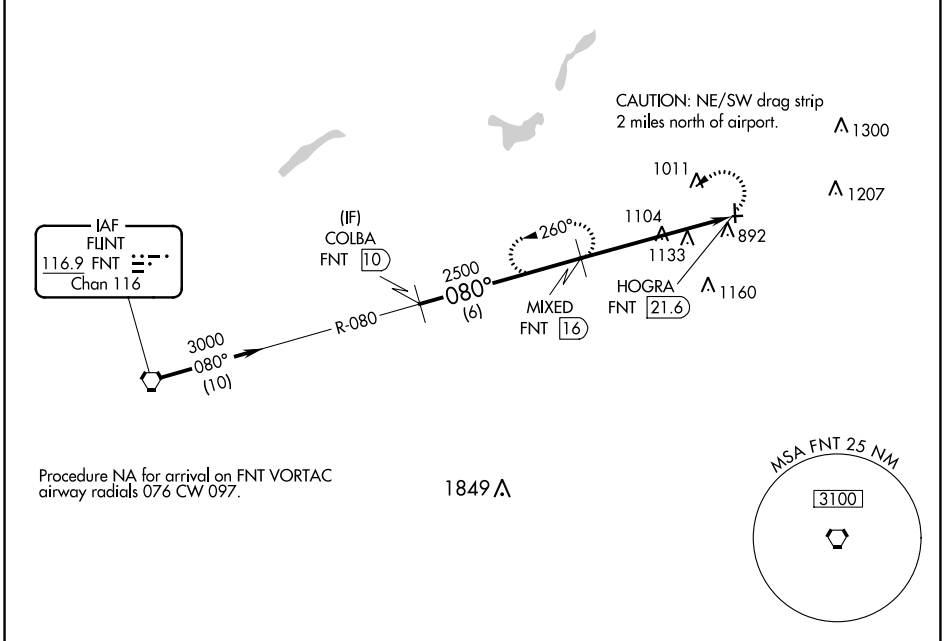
CAUTION: NE/SW drag strip
2 miles north of airport.

1300

1011

1207

IAF
FLINT
116.9 FNT
Chan 116

(IF)
COLBA
FNT 10

260°

1104

892

1133

2500
080°
(6)

HOGRA
FNT 21.6

1160

MIXED
FNT 16

R-080

3000
080°
(10)

Procedure NA for arrival on FNT VORTAC airway radials 076 CW 097.

1849

MSA FNT 25 NM

3100